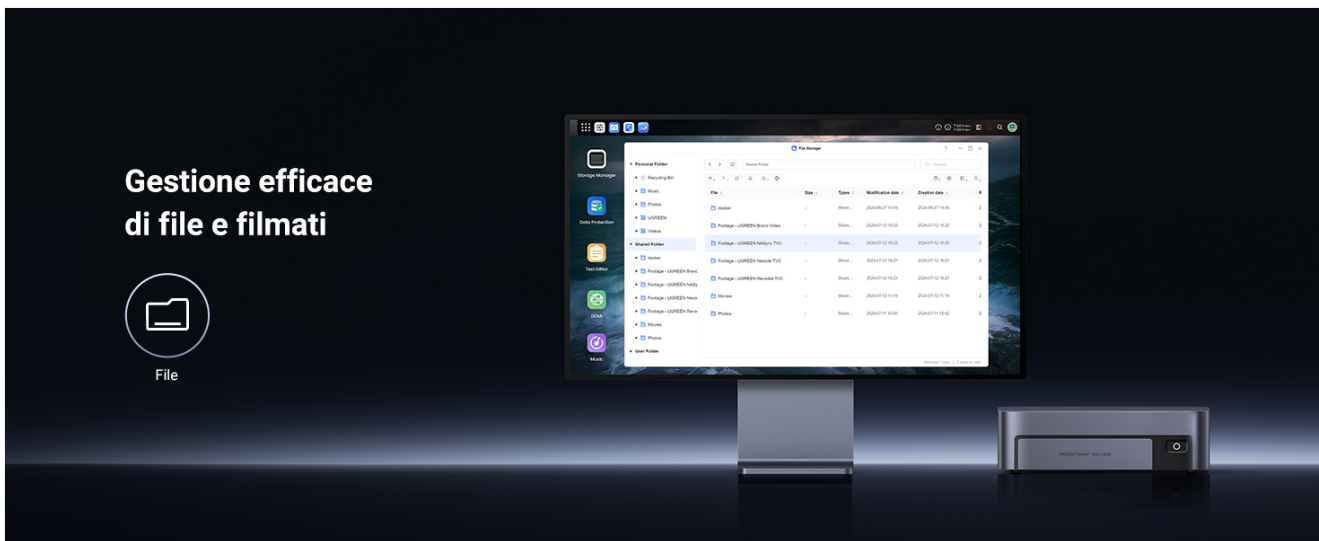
Gestione efficace di file e filmati

File

Storage Manager

Data Protection

Text Editor

DLNA

Music

File Manager

Personal Folder

Recycling Bin

Music

Photos

UGREEN

Videos

Shared Folder

docker

Footage - UGREEN Brand

Footage - UGREEN NASy

Footage - UGREEN Nexo

Footage - UGREEN Revo

Movies

Photos

User Folder

Shared Folder

Search

| File | Size | Types | Modification date | Creation date |
|---|---|---|---|---|
| docker | - | Share... | 2024-06-27 14:46 | 2024-06-27 14:46 |
| Footage - UGREEN Brand Video | - | Share... | 2024-07-12 15:22 | 2024-07-12 15:22 |
| Footage - UGREEN NASync TVC | - | Share... | 2024-07-12 15:22 | 2024-07-12 15:20 |
| Footage - UGREEN Nexode TVC | - | Share... | 2024-07-12 15:21 | 2024-07-12 15:21 |
| Footage - UGREEN Revodok TVC | - | Share... | 2024-07-12 15:21 | 2024-07-12 15:21 |
| Movies | - | Share... | 2024-07-12 11:19 | 2024-07-12 11:18 |
| Photos | - | Share... | 2024-07-11 15:45 | 2024-07-11 15:42 |

Selected 1 item | 7 items in total

PROTECT WHAT YOU LOVE